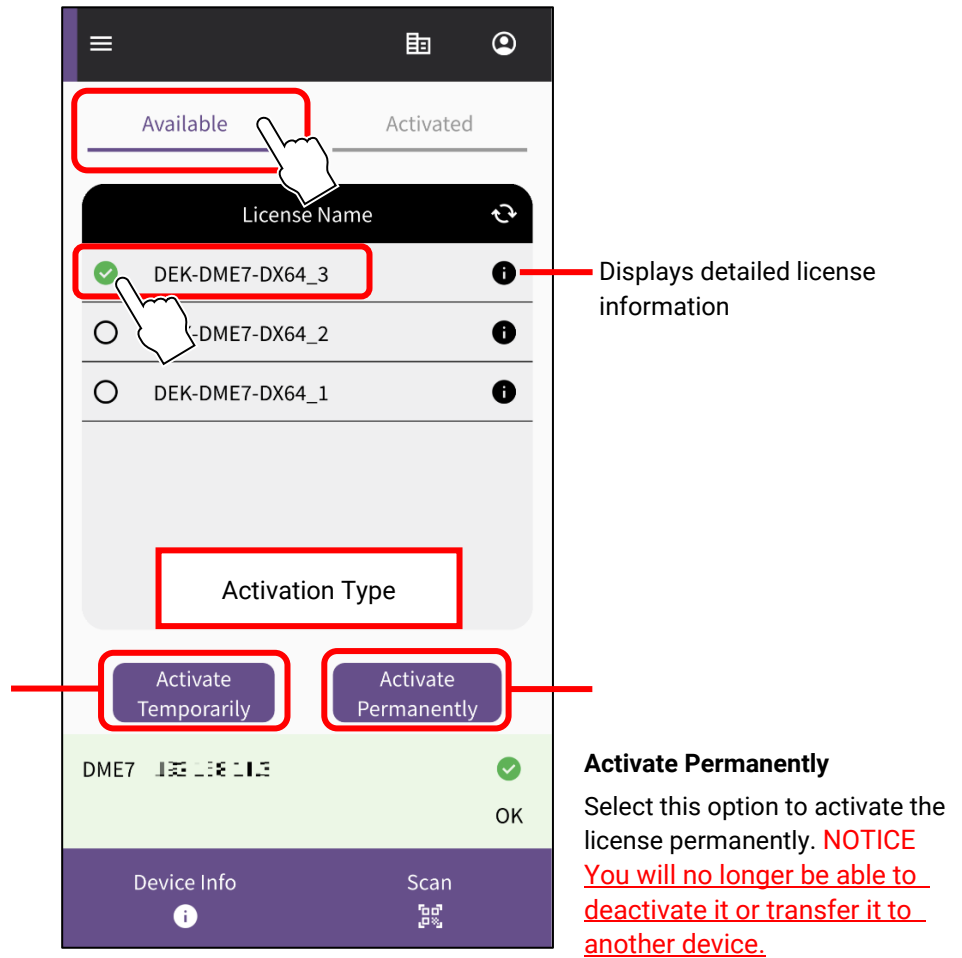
Available

Activated

License Name

DEK-DME7-DX64_3

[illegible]-DME7-DX64_2

DEK-DME7-DX64_1

Displays detailed license information

Activation Type

Activate Temporarily

Activate Permanently

DME7 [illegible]

OK

Device Info

Scan

**Activate Permanently**

Select this option to activate the license permanently. NOTICE You will no longer be able to deactivate it or transfer it to another device.